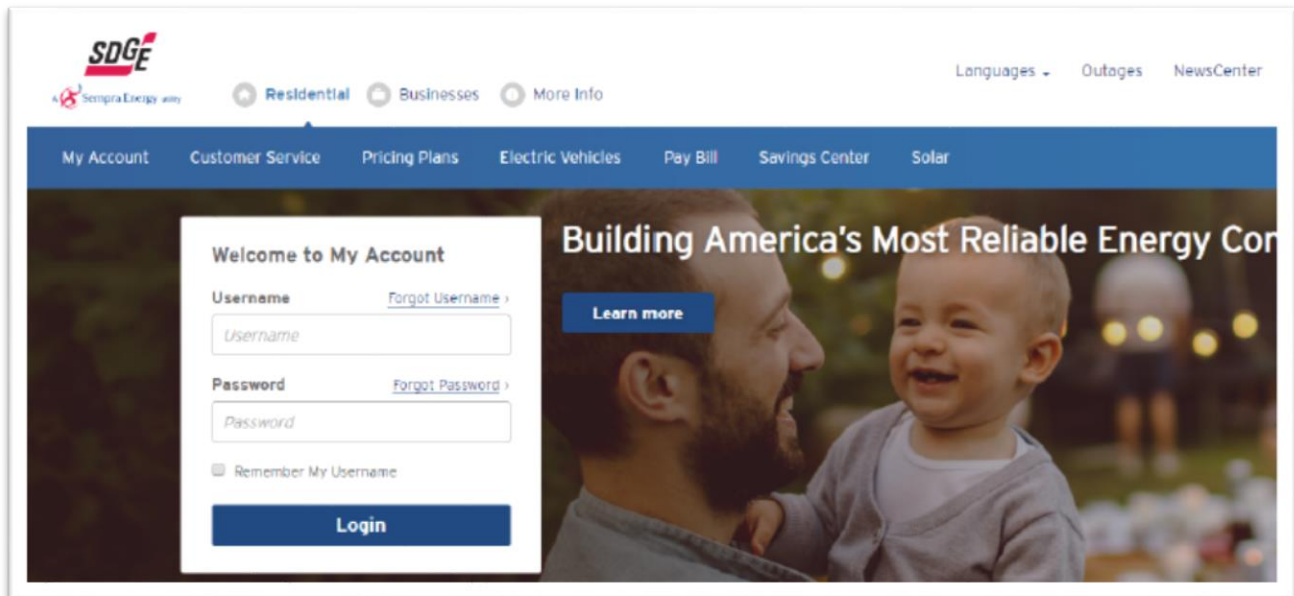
SDGE
A Sempra Energy utility

Residential Businesses More Info

Languages Outages NewsCenter

My Account Customer Service Pricing Plans Electric Vehicles Pay Bill Savings Center Solar

Welcome to My Account

Username Forgot Username ›

Username

Password Forgot Password ›

Password

Remember My Username

Login

Building America's Most Reliable Energy Co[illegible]

Learn more